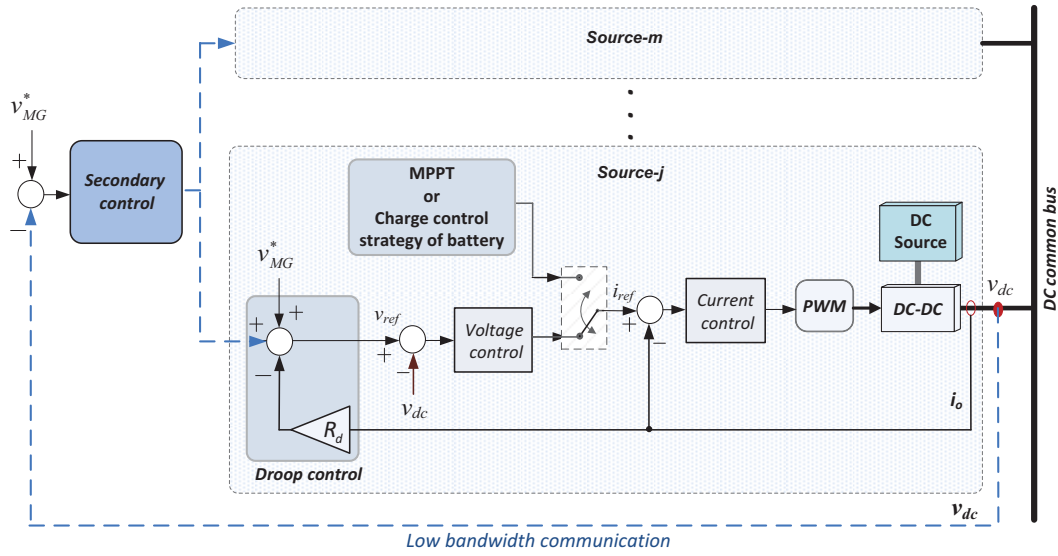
Source-m

$v_{MG}^{*}$

+

−

Secondary control

Source-j

MPPT or Charge control strategy of battery

DC Source

DC common bus

$v_{MG}^{*}$

+

+

−

$v_{ref}$

+

−

Voltage control

$i_{ref}$

+

−

Current control

PWM

DC-DC

$v_{dc}$

$v_{dc}$

$i_o$

$R_d$

Droop control

$v_{dc}$

Low bandwidth communication